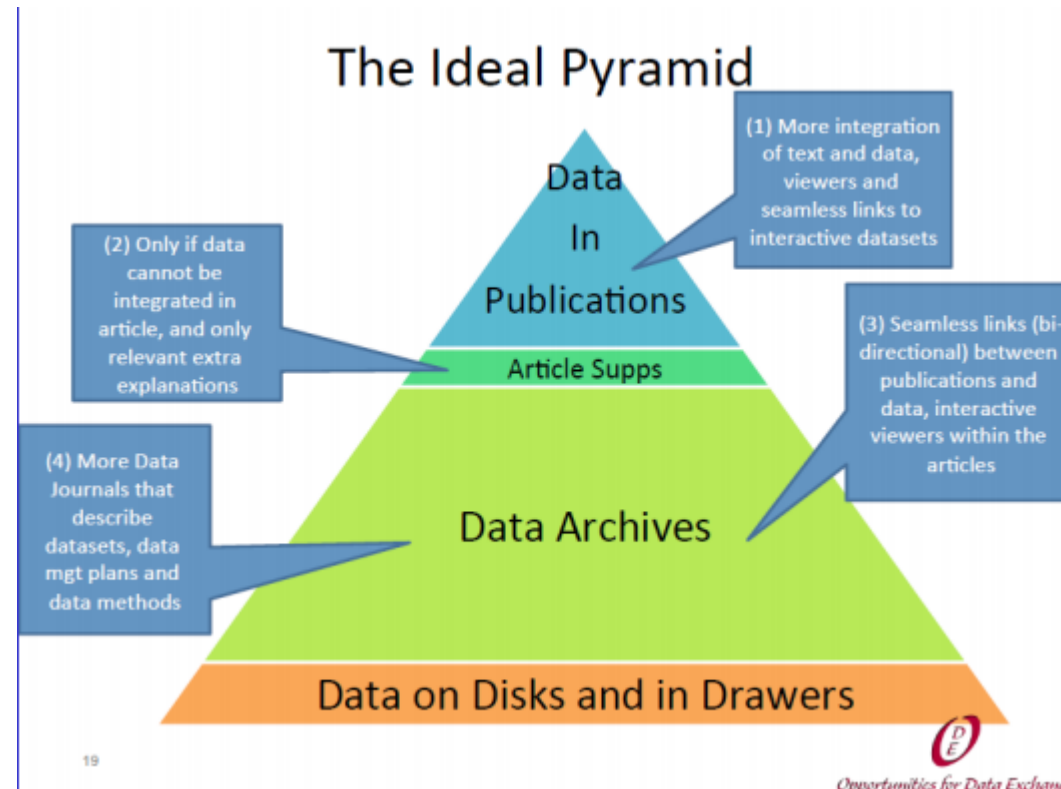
The Ideal Pyramid

Data In Publications

(1) More integration of text and data, viewers and seamless links to interactive datasets

(2) Only if data cannot be integrated in article, and only relevant extra explanations

Article Supps

(3) Seamless links (bi-directional) between publications and data, interactive viewers within the articles

(4) More Data Journals that describe datasets, data mgt plans and data methods

Data Archives

Data on Disks and in Drawers

19

ODE

Opportunities for Data Exchang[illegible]